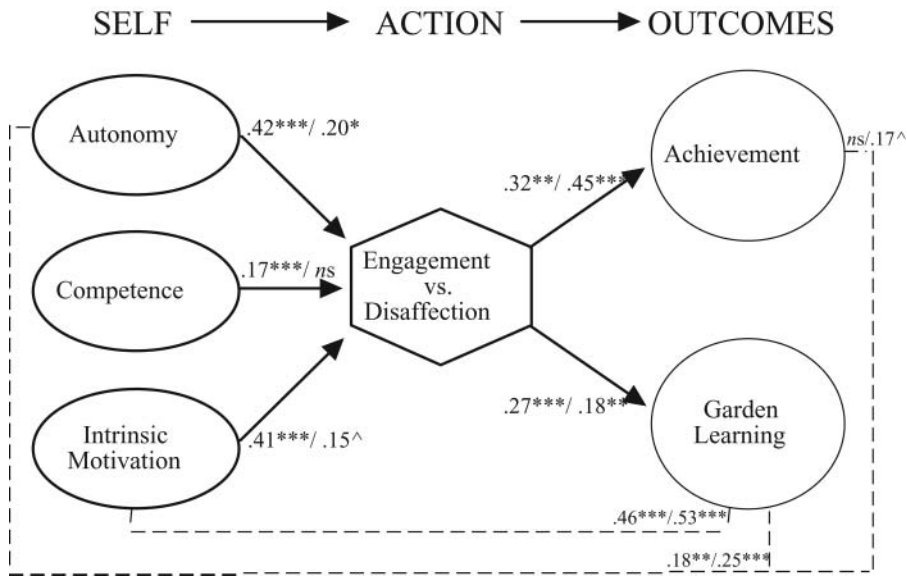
SELF → ACTION → OUTCOMES

Autonomy

.42***/ .20*

Competence

.17***/ ns

Intrinsic Motivation

.41***/ .15^

Engagement vs. Disaffection

.32**/ .45***

.27***/ .18**

Achievement

ns/.17^

Garden Learning

.46***/.53***

.18**/.25***